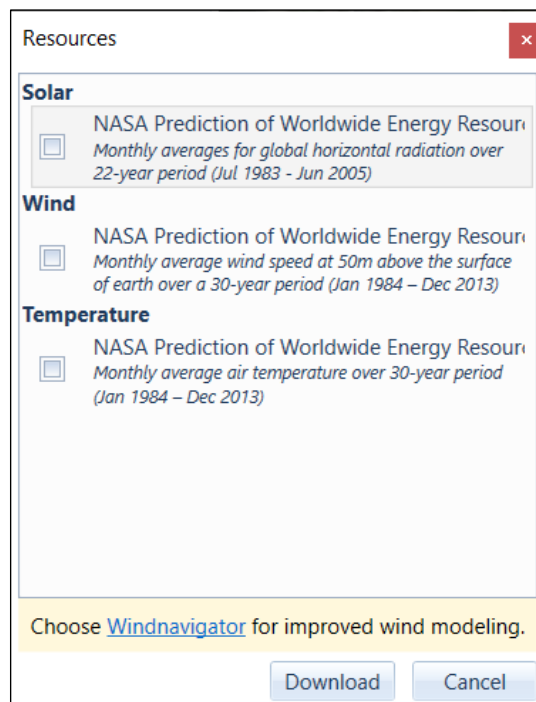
Resources

×

**Solar**

NASA Prediction of Worldwide Energy Resour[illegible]
*Monthly averages for global horizontal radiation over 22-year period (Jul 1983 - Jun 2005)*

**Wind**

NASA Prediction of Worldwide Energy Resour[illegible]
*Monthly average wind speed at 50m above the surface of earth over a 30-year period (Jan 1984 – Dec 2013)*

**Temperature**

NASA Prediction of Worldwide Energy Resour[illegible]
*Monthly average air temperature over 30-year period (Jan 1984 – Dec 2013)*

Choose Windnavigator for improved wind modeling.

Download

Cancel